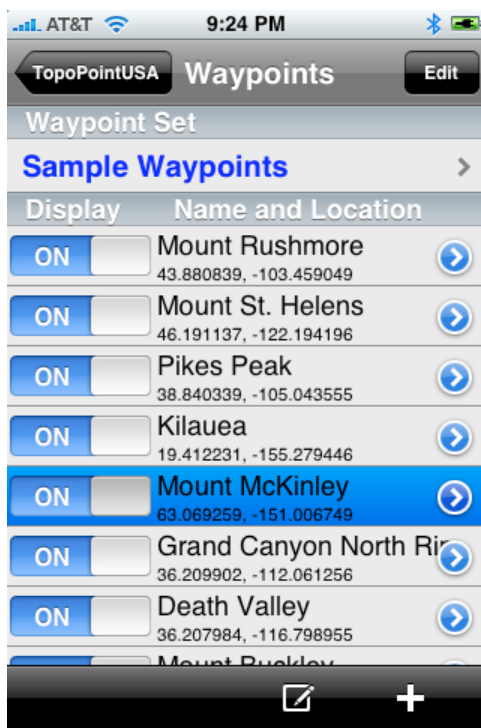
AT&T 9:24 PM

TopoPointUSA Waypoints Edit

Waypoint Set

Sample Waypoints

Display Name and Location

ON Mount Rushmore
43.880839, -103.459049

ON Mount St. Helens
46.191137, -122.194196

ON Pikes Peak
38.840339, -105.043555

ON Kilauea
19.412231, -155.279446

ON Mount McKinley
63.069259, -151.006749

ON Grand Canyon North Ri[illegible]
36.209902, -112.061256

ON Death Valley
36.207984, -116.798955

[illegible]